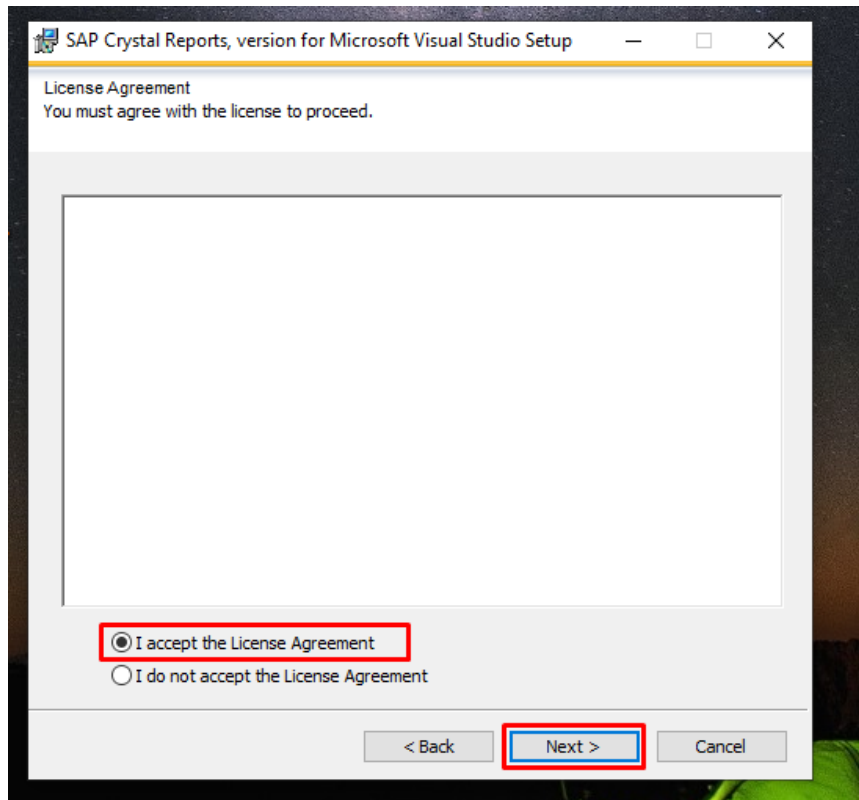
SAP Crystal Reports, version for Microsoft Visual Studio Setup

License Agreement
You must agree with the license to proceed.

I accept the License Agreement
I do not accept the License Agreement

< Back
Next >
Cancel